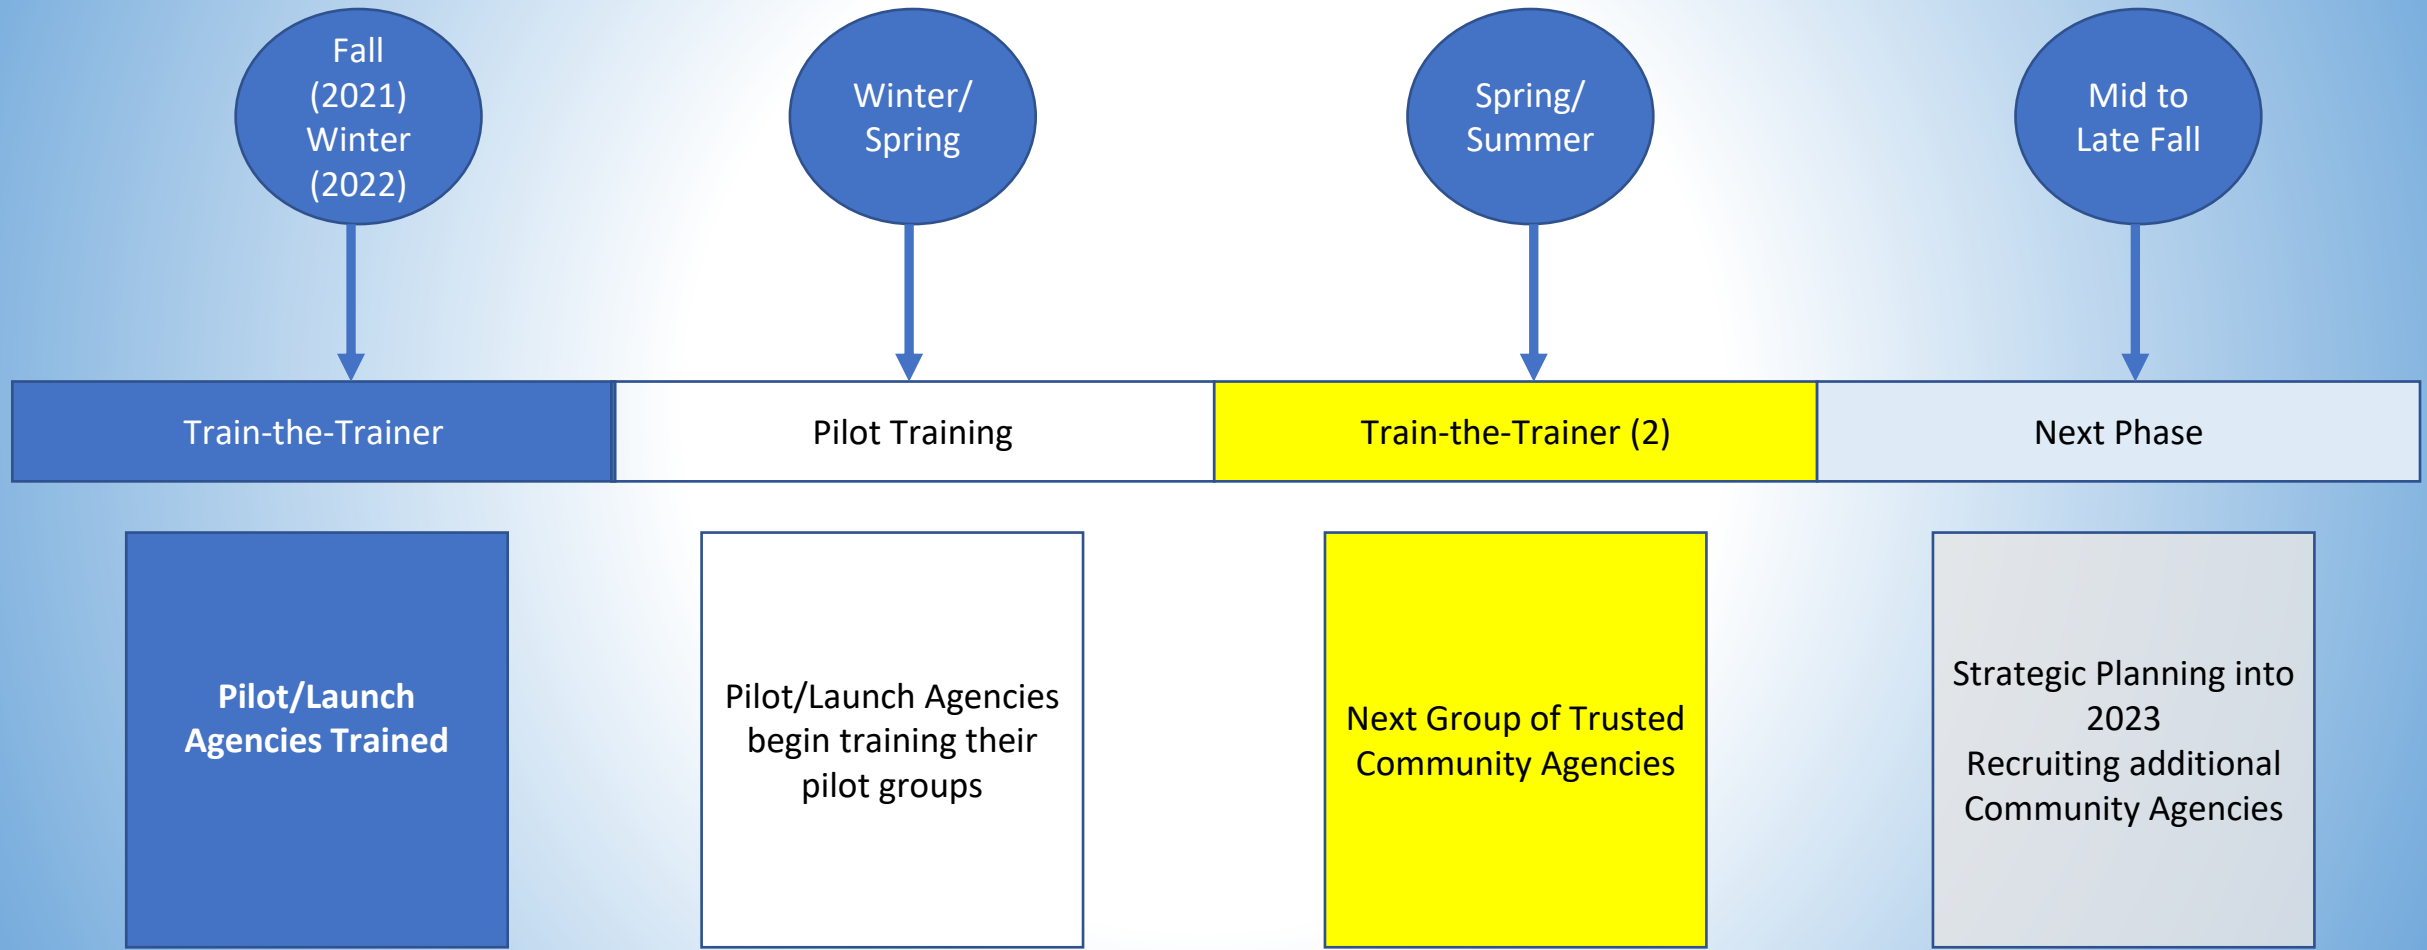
Fall (2021) Winter (2022)

Winter/ Spring

Spring/ Summer

Mid to Late Fall

Train-the-Trainer

Pilot Training

Train-the-Trainer (2)

Next Phase

Pilot/Launch Agencies Trained

Pilot/Launch Agencies begin training their pilot groups

Next Group of Trusted Community Agencies

Strategic Planning into 2023
Recruiting additional Community Agencies